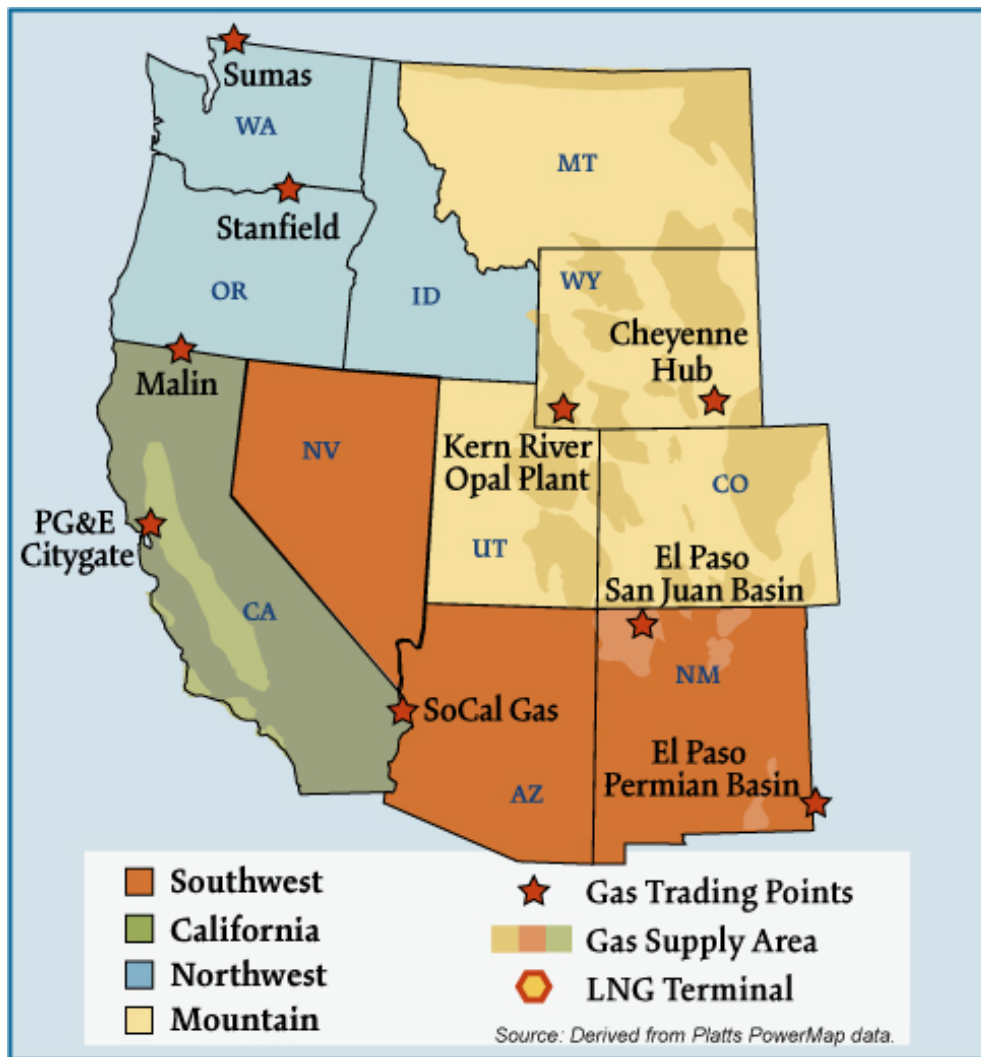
Sumas
WA
MT
Stanfield
OR
ID
WY
Cheyenne Hub
Malin
NV
Kern River Opal Plant
CO
PG&E Citygate
UT
El Paso San Juan Basin
CA
NM
SoCal Gas
El Paso Permian Basin
AZ

Southwest
California
Northwest
Mountain

Gas Trading Points
Gas Supply Area
LNG Terminal

Source: Derived from Platts PowerMap data.